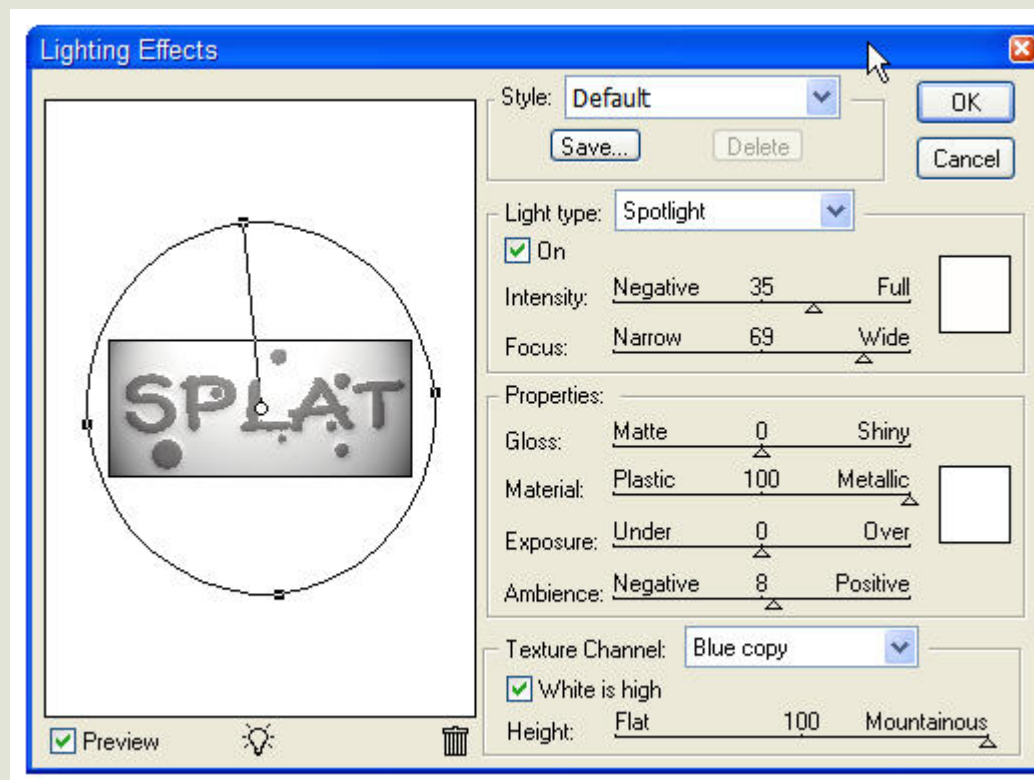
Lighting Effects

SPLAT

Preview

Style: Default
Save...
Delete
OK
Cancel

Light type: Spotlight
On
Intensity: Negative 35 Full
Focus: Narrow 69 Wide

Properties:
Gloss: Matte 0 Shiny
Material: Plastic 100 Metallic
Exposure: Under 0 Over
Ambience: Negative 8 Positive

Texture Channel: Blue copy
White is high
Height: Flat 100 Mountainous